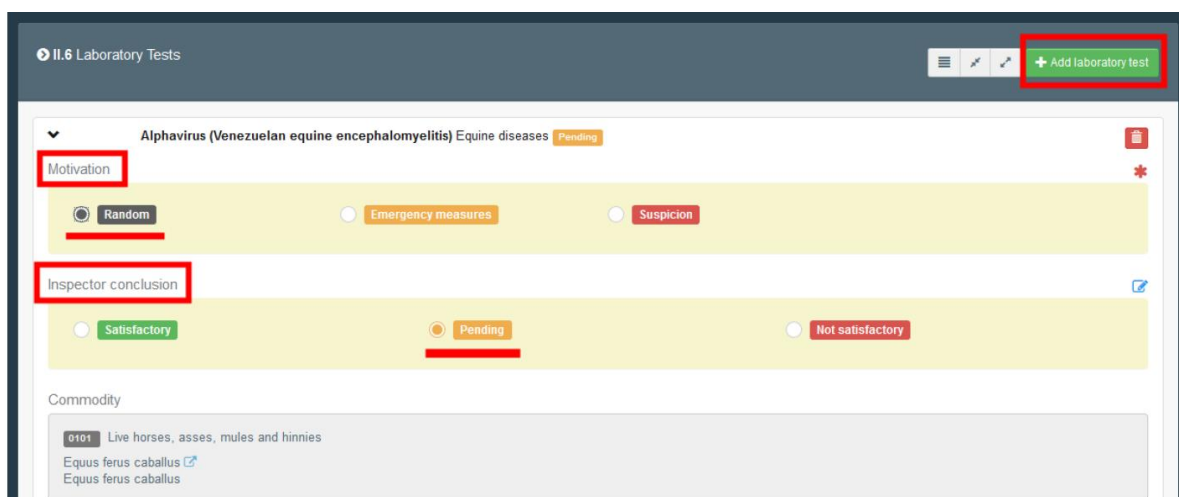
II.6 Laboratory Tests

Add laboratory test

Alphavirus (Venezuelan equine encephalomyelitis) Equine diseases Pending

Motivation

Random

Emergency measures

Suspicion

Inspector conclusion

Satisfactory

Pending

Not satisfactory

Commodity

0101 Live horses, asses, mules and hinnies

Equus ferus caballus
Equus ferus caballus